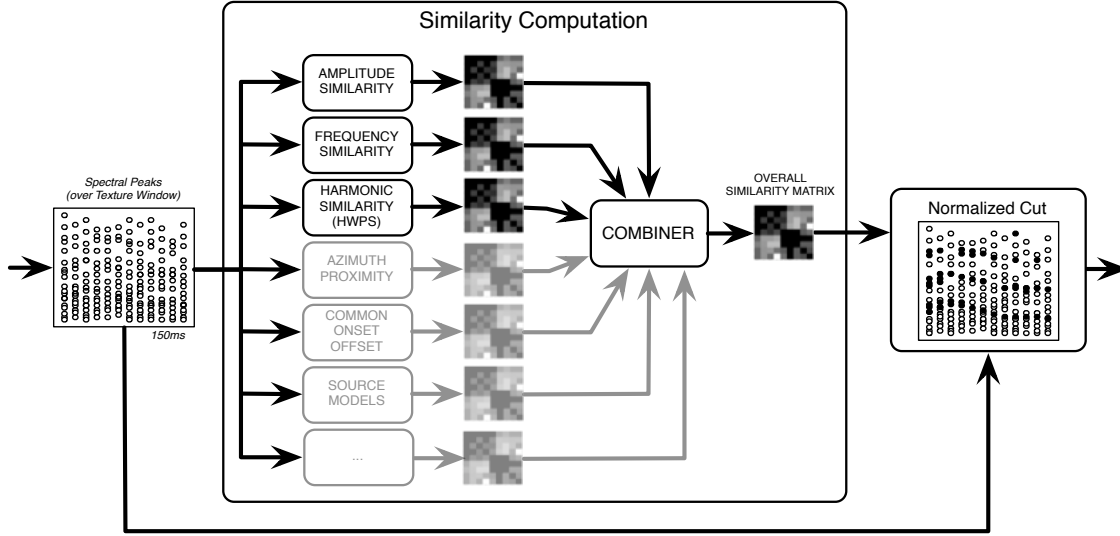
Similarity Computation

Spectral Peaks (over Texture Window)

150ms

AMPLITUDE SIMILARITY

FREQUENCY SIMILARITY

HARMONIC SIMILARITY (HWPS)

AZIMUTH PROXIMITY

COMMON ONSET OFFSET

SOURCE MODELS

...

COMBINER

OVERALL SIMILARITY MATRIX

Normalized Cut